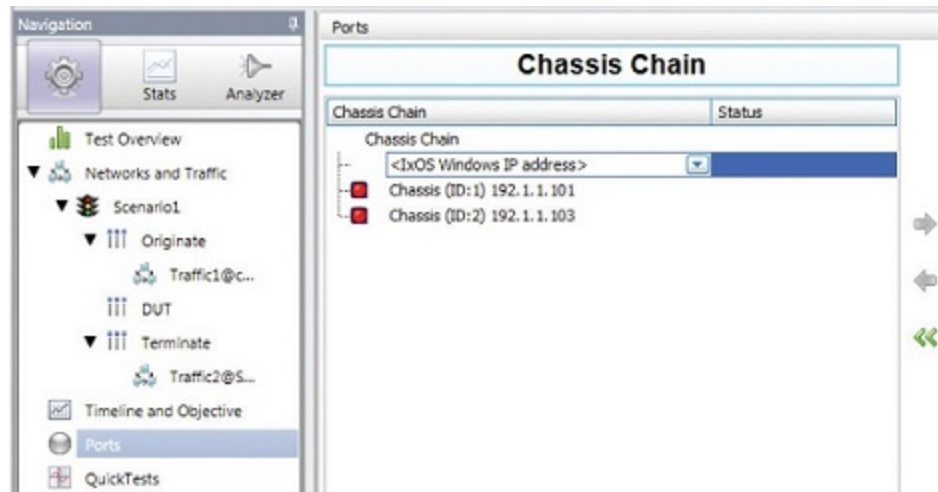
Navigation

Stats

Analyzer

Test Overview

Networks and Traffic

Scenario1

Originate

Traffic1@c...

DUT

Terminate

Traffic2@S...

Timeline and Objective

Ports

QuickTests

Ports

Chassis Chain

| Chassis Chain | Status |
|---|---|
| Chassis Chain | |
| <IxOS Windows IP address> | |
| Chassis (ID:1) 192.1.1.101 | |
| Chassis (ID:2) 192.1.1.103 | |